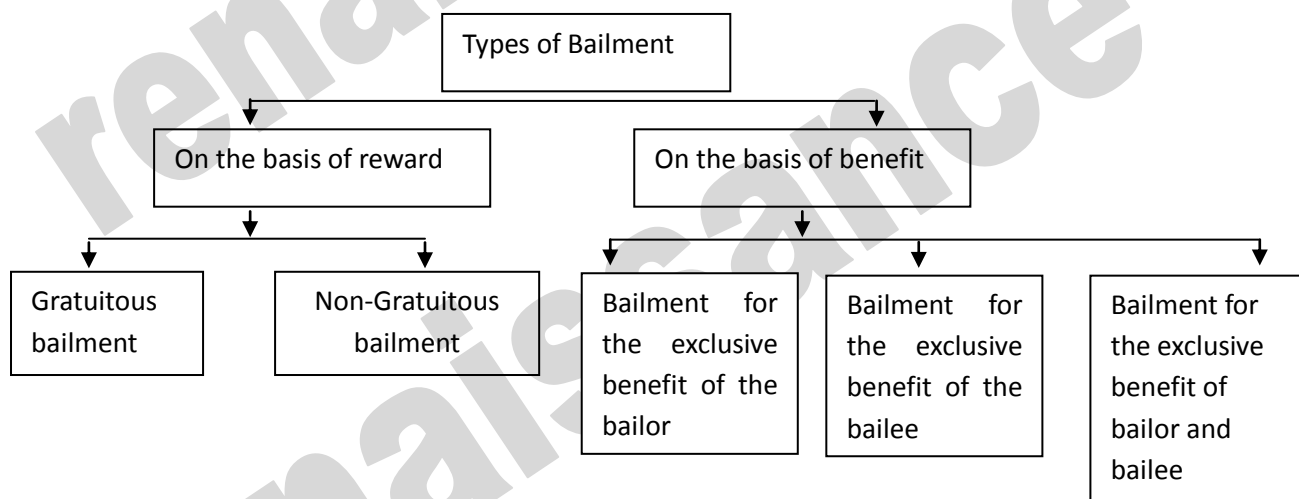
Types of Bailment

On the basis of reward

On the basis of benefit

Gratuitous bailment

Non-Gratuitous bailment

Bailment for the exclusive benefit of the bailor

Bailment for the exclusive benefit of the bailee

Bailment for the exclusive benefit of bailor and bailee

renaissance